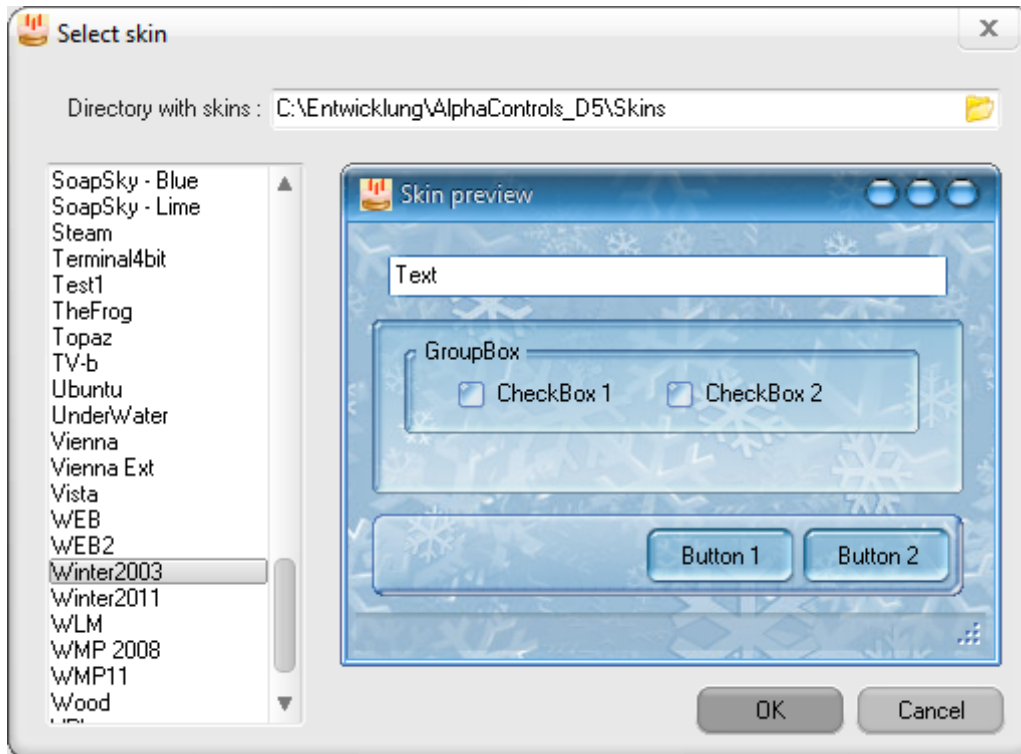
Select skin

Directory with skins : C:\Entwicklung\AlphaControls_D5\Skins

SoapSky - Blue
SoapSky - Lime
Steam
Terminal4bit
Test1
TheFrog
Topaz
TV-b
Ubuntu
UnderWater
Vienna
Vienna Ext
Vista
WEB
WEB2
Winter2003
Winter2011
WLM
WMP 2008
WMP11
Wood
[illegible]

Skin preview

Text

GroupBox

CheckBox 1

CheckBox 2

Button 1

Button 2

OK

Cancel